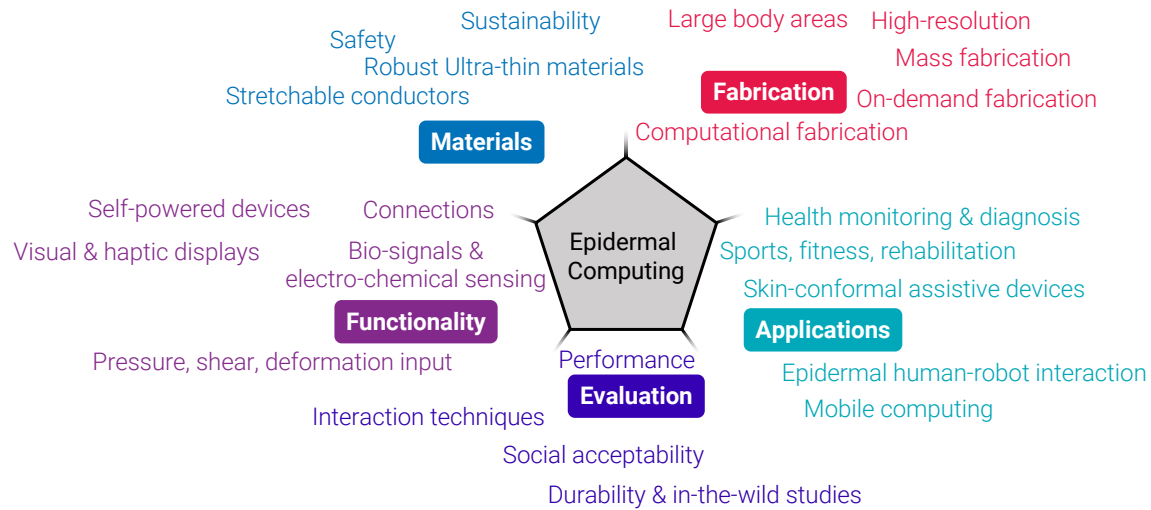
Epidermal Computing

Materials
Sustainability
Safety
Robust Ultra-thin materials
Stretchable conductors

Fabrication
Large body areas
High-resolution
Mass fabrication
On-demand fabrication
Computational fabrication

Applications
Health monitoring & diagnosis
Sports, fitness, rehabilitation
Skin-conformal assistive devices
Epidermal human-robot interaction
Mobile computing

Evaluation
Performance
Interaction techniques
Social acceptability
Durability & in-the-wild studies

Functionality
Self-powered devices
Connections
Visual & haptic displays
Bio-signals & electro-chemical sensing
Pressure, shear, deformation input